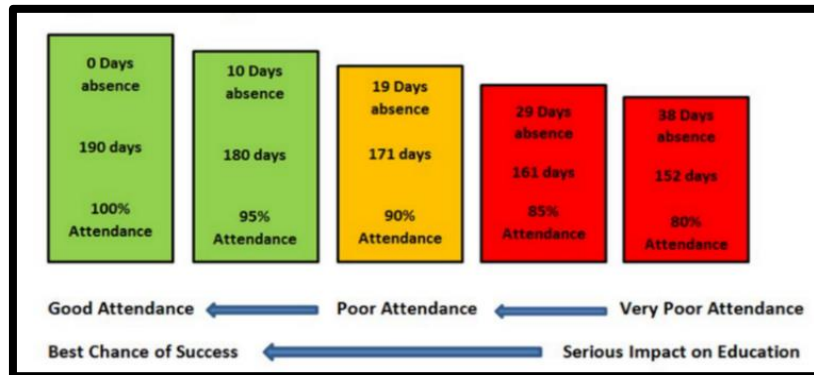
0 Days absence

190 days

100% Attendance

10 Days absence

180 days

95% Attendance

19 Days absence

171 days

90% Attendance

29 Days absence

161 days

85% Attendance

38 Days absence

152 days

80% Attendance

Good Attendance Poor Attendance Very Poor Attendance

Best Chance of Success Serious Impact on Education